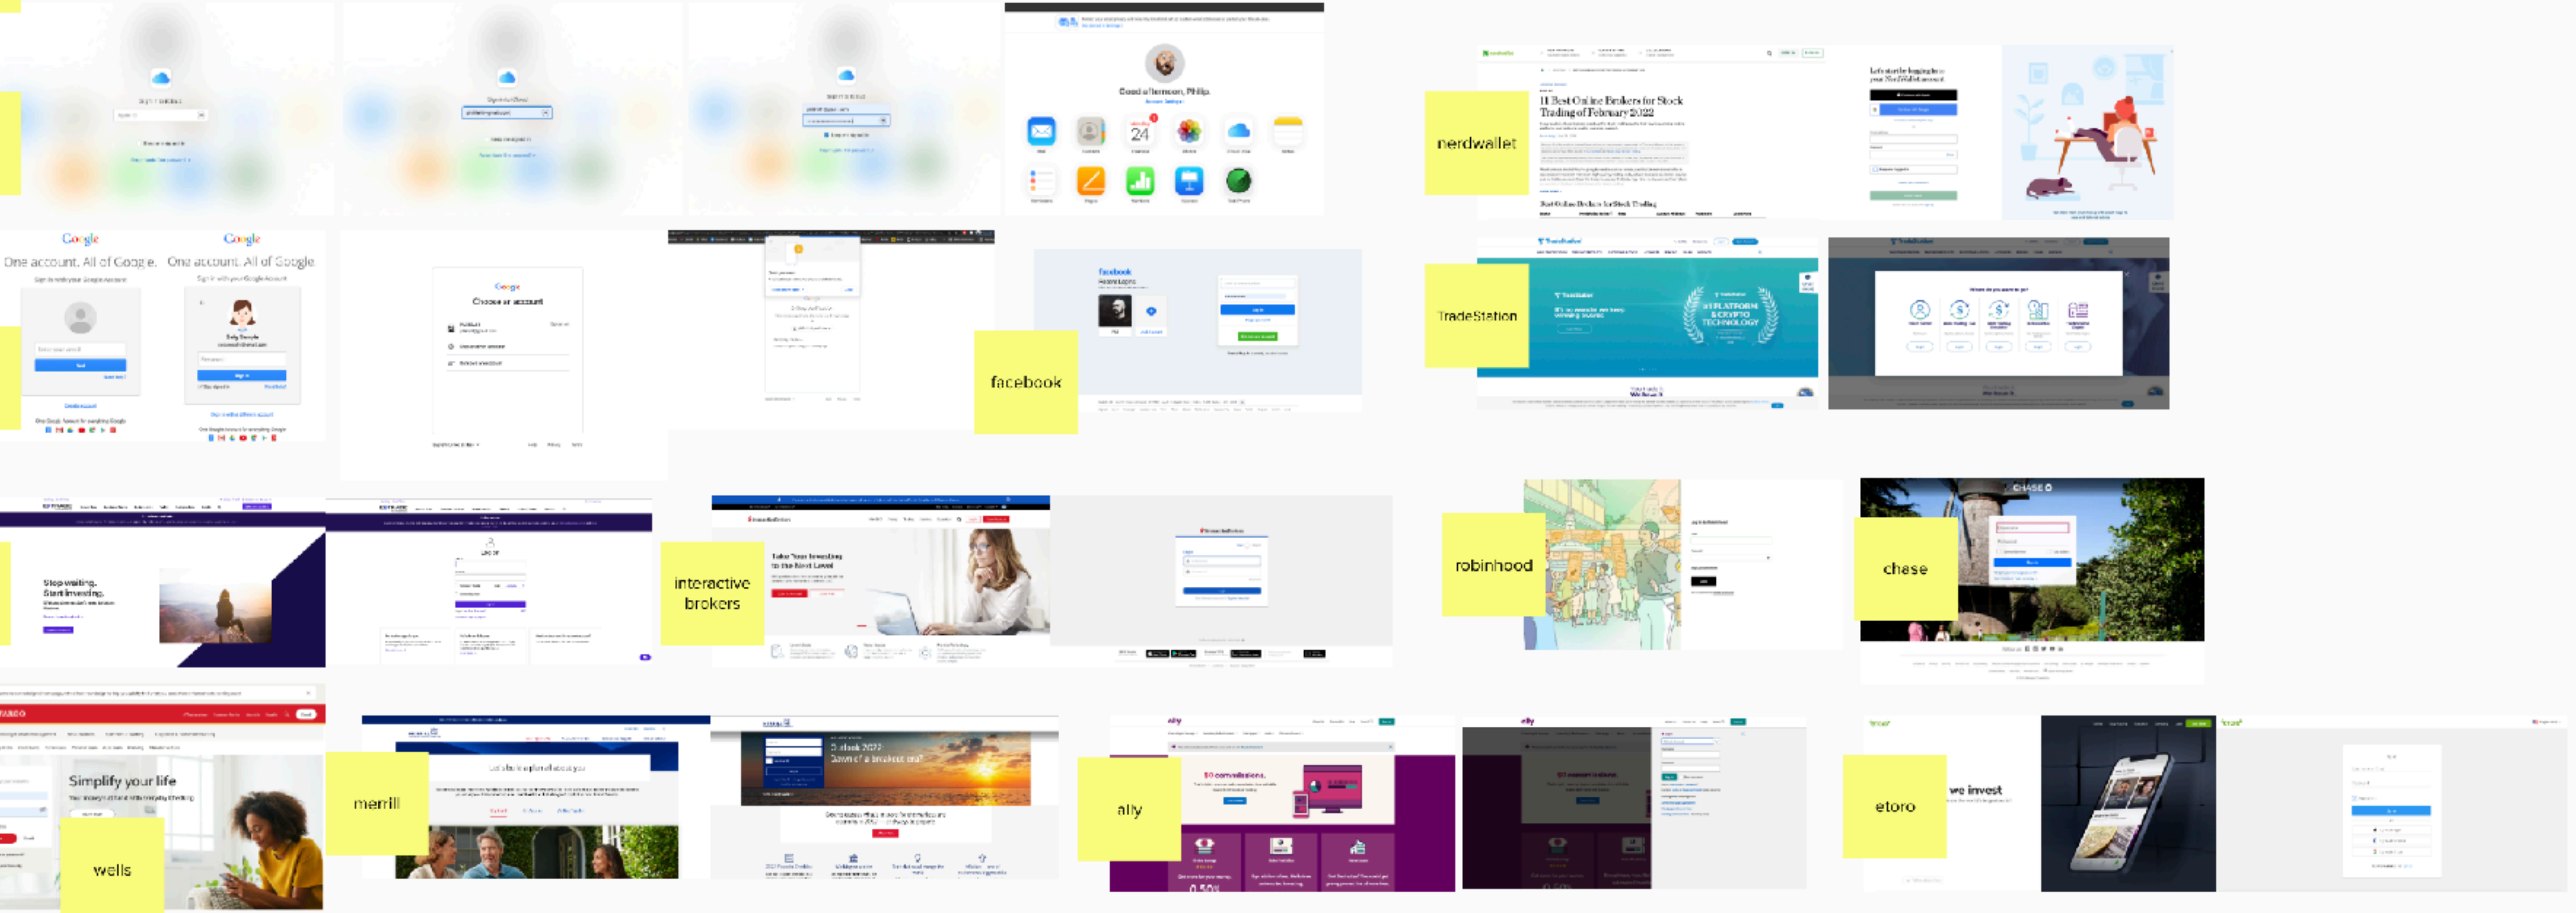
Good afternoon, Philip.

24

nerdwallet

11 Best Online Brokers for Stock Trading of February 2022

Best Online Brokers for Stock Trading

Let's start by logging in to your NerdWallet account

Google
One account. All of Google.

Google
One account. All of Google.

Google
Choose an account

facebook

TradeStation

Stop waiting.
Start investing.

interactive brokers

Take Your Investing to the Next Level

robinhood

chase

CHASE

Simplify your life

wells

merrill

ally

0.50%

etoro

we invest